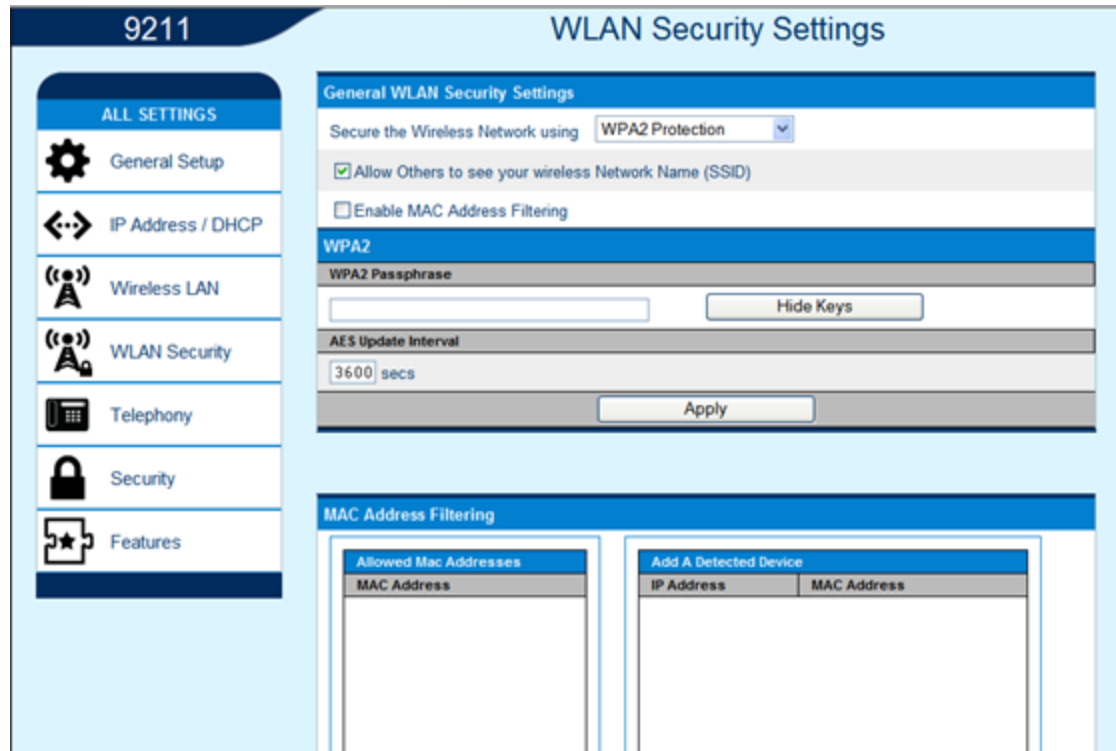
9211

WLAN Security Settings

ALL SETTINGS

General Setup

IP Address / DHCP

Wireless LAN

WLAN Security

Telephony

Security

Features

General WLAN Security Settings

Secure the Wireless Network using WPA2 Protection

Allow Others to see your wireless Network Name (SSID)

Enable MAC Address Filtering

WPA2

WPA2 Passphrase

Hide Keys

AES Update Interval

3600 secs

Apply

MAC Address Filtering

Allowed Mac Addresses

| MAC Address |
|---|

Add A Detected Device

| IP Address | MAC Address |
|---|---|